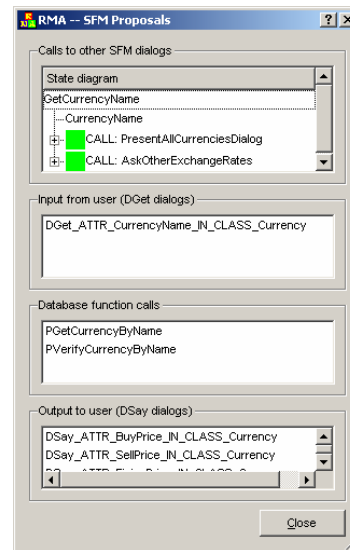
RMA -- SFM Proposals

?

Calls to other SFM dialogs

State diagram

GetCurrencyName

CurrencyName

CALL: PresentAllCurrenciesDialog

CALL: AskOtherExchangeRates

Input from user (DGet dialogs)

DGet_ATTR_CurrencyName_IN_CLASS_Currency

Database function calls

PGetCurrencyByName

PVerifyCurrencyByName

Output to user (DSay dialogs)

DSay_ATTR_BuyPrice_IN_CLASS_Currency

DSay_ATTR_SellPrice_IN_CLASS_Currency

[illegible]

Close